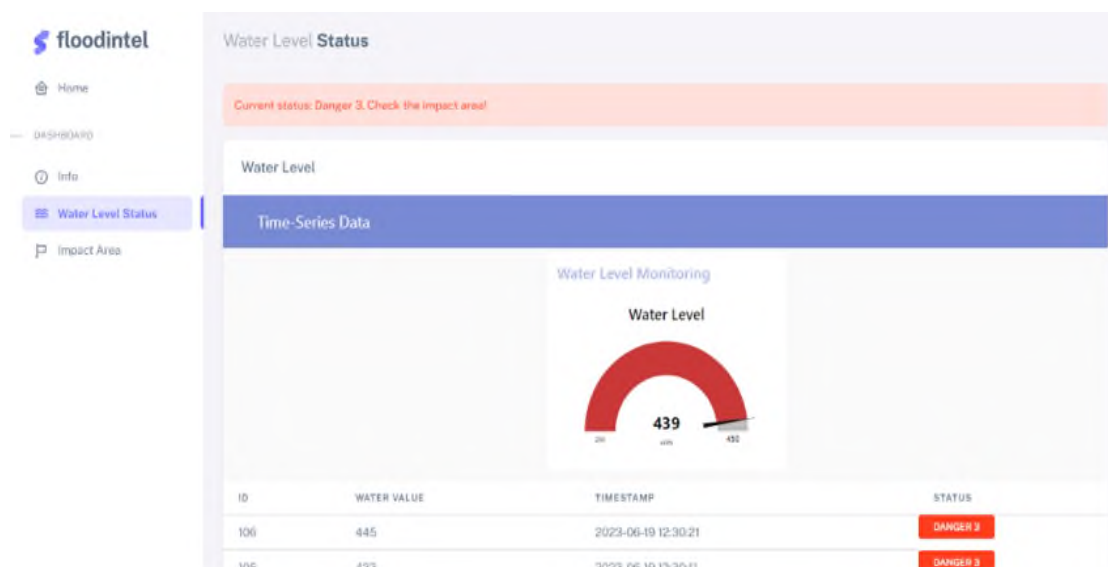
floodintel

Home

DASHBOARD

Info

Water Level Status

Impact Area

Water Level Status

Current status: Danger 3. Check the impact area!

Water Level

Time-Series Data

Water Level Monitoring

Water Level

439

cm

2m

450

| ID | WATER VALUE | TIMESTAMP | STATUS |
|---|---|---|---|
| 106 | 445 | 2023-06-19 12:30:21 | DANGER 3 |
| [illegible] | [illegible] | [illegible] | DANGER 3 |